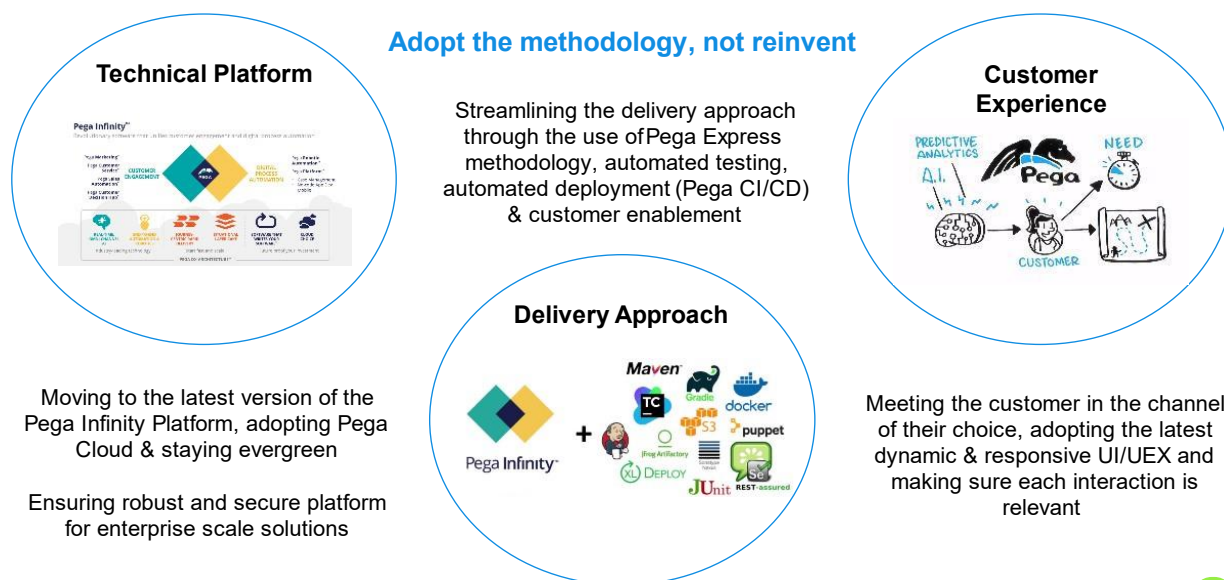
Adopt the methodology, not reinvent

Technical Platform

Pega Infinity™

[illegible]

CUSTOMER ENGAGEMENT

PEGA

DIGITAL PROCESS AUTOMATION

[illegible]

Streamlining the delivery approach through the use of Pega Express methodology, automated testing, automated deployment (Pega CI/CD) & customer enablement

Customer Experience

PREDICTIVE ANALYTICS

A.I.

Pega

NEED

CUSTOMER

Delivery Approach

Pega Infinity™

+

Maven

TC

Gradle

docker

S3

puppet

jFrog Artifactory

XL DEPLOY

JUnit

REST-assured

Moving to the latest version of the Pega Infinity Platform, adopting Pega Cloud & staying evergreen

Ensuring robust and secure platform for enterprise scale solutions

Meeting the customer in the channel of their choice, adopting the latest dynamic & responsive UI/UEX and making sure each interaction is relevant